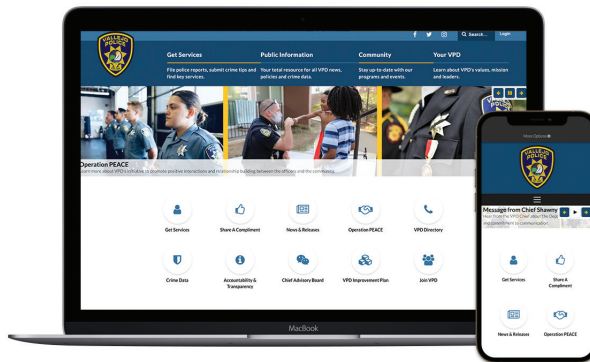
Search... Login

VALLEJO POLICE

Get Services
File police reports, submit crime tips and find key services.

Public Information
Your total resource for all VPD news, policies and crime data.

Community
Stay up-to-date with our programs and events.

Your VPD
Learn about VPD's values, mission and leaders.

Operation PEACE
Learn more about VPD's initiative to promote positive interactions and relationship building between the officers and the community.

Get Services

Share A Compliment

News & Releases

Operation PEACE

VPD Directory

Crime Data

Accountability & Transparency

Chief Advisory Board

VPD Improvement Plan

Join VPD

MacBook

More Options

VALLEJO POLICE

Message from Chief Shawny
Hear from the VPD Chief about the Dep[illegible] and commitment to communication.

Get Services

Share A Compliment

News & Releases

Operation PEACE